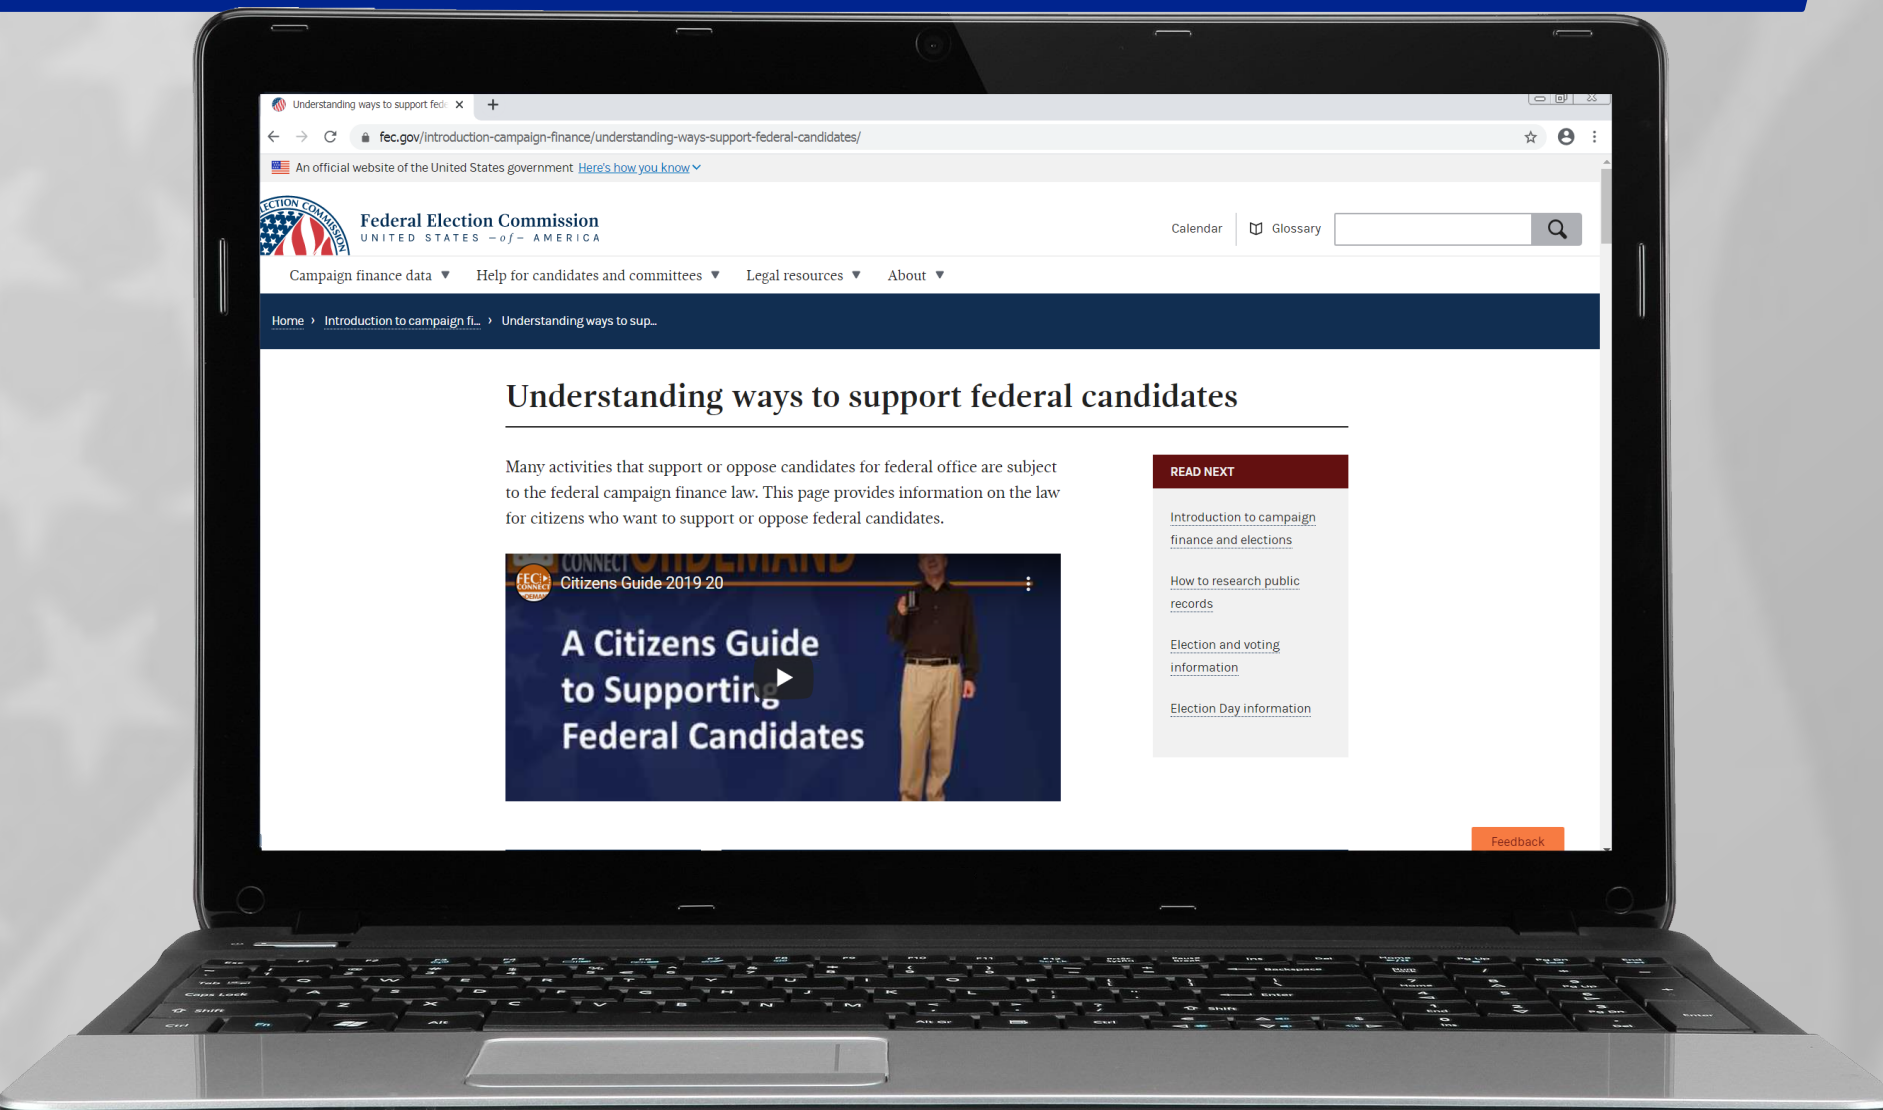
Understanding ways to support fed

fec.gov/introduction-campaign-finance/understanding-ways-support-federal-candidates/

An official website of the United States government Here's how you know

ELECTION COMMISSION

Federal Election Commission
UNITED STATES —of— AMERICA

Calendar Glossary

Campaign finance data ▼ Help for candidates and committees ▼ Legal resources ▼ About ▼

Home › Introduction to campaign fi... › Understanding ways to sup...

Understanding ways to support federal candidates

Many activities that support or oppose candidates for federal office are subject to the federal campaign finance law. This page provides information on the law for citizens who want to support or oppose federal candidates.

CONNECT ON DEMAND

FEC CONNECT ON DEMAND

Citizens Guide 2019 20

A Citizens Guide to Supporting Federal Candidates

READ NEXT

Introduction to campaign finance and elections

How to research public records

Election and voting information

Election Day information

Feedback